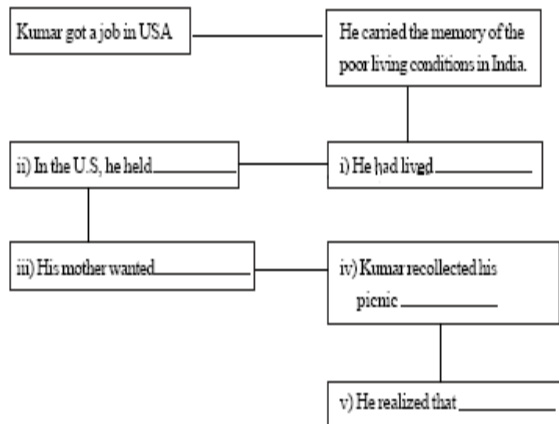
Kumar got a job in USA

He carried the memory of the poor living conditions in India.

i) He had lived ____________

ii) In the U.S, he held ____________

iii) His mother wanted ____________

iv) Kumar recollected his picnic ____________

v) He realized that ____________